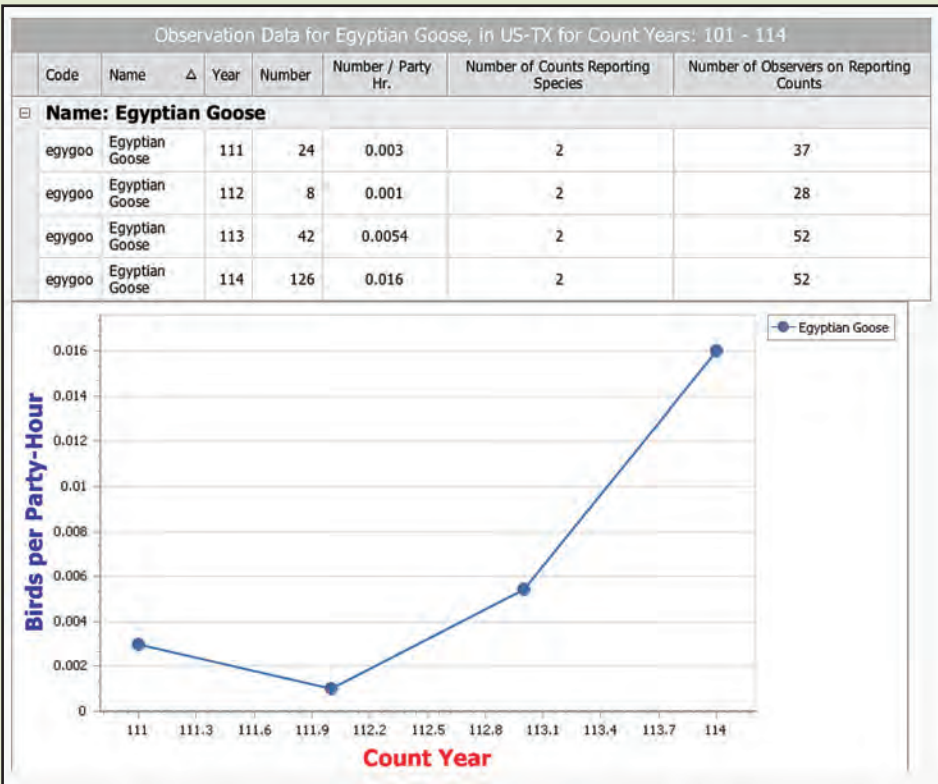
Observation Data for Egyptian Goose, in US-TX for Count Years: 101 - 114

| Code | Name △ | Year | Number | Number / Party Hr. | Number of Counts Reporting Species | Number of Observers on Reporting Counts |
|---|---|---|---|---|---|---|
| ⊟ **Name: Egyptian Goose** | | | | | | |
| egygoo | Egyptian Goose | 111 | 24 | 0.003 | 2 | 37 |
| egygoo | Egyptian Goose | 112 | 8 | 0.001 | 2 | 28 |
| egygoo | Egyptian Goose | 113 | 42 | 0.0054 | 2 | 52 |
| egygoo | Egyptian Goose | 114 | 126 | 0.016 | 2 | 52 |

Egyptian Goose

Birds per Party-Hour

0.016
0.014
0.012
0.01
0.008
0.006
0.004
0.002
0

111 111.3 111.6 111.9 112.2 112.5 112.8 113.1 113.4 113.7 114

Count Year